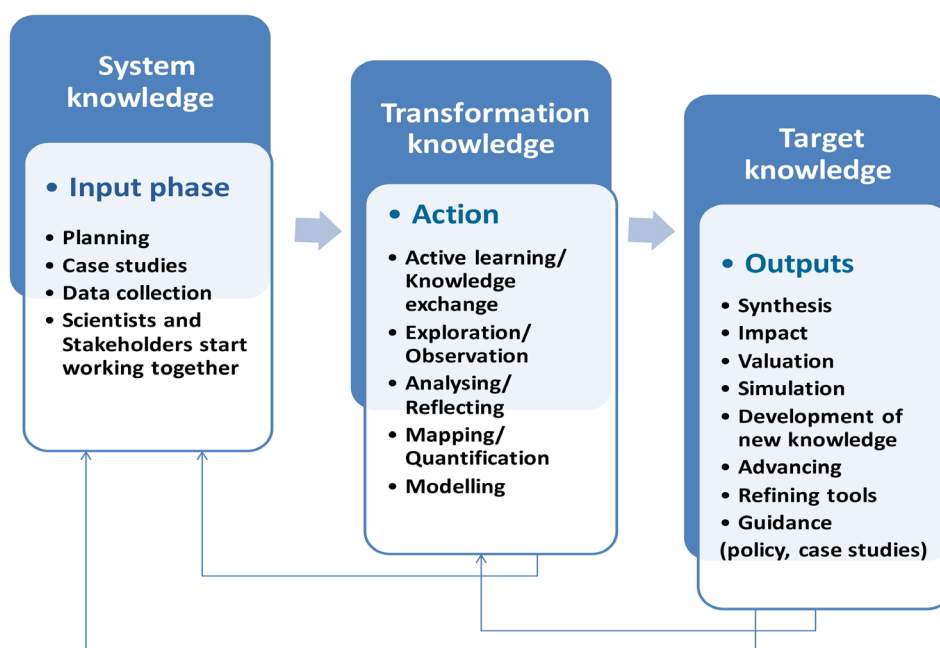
System knowledge

• Input phase

• Planning
• Case studies
• Data collection
• Scientists and Stakeholders start working together

Transformation knowledge

• Action

• Active learning/ Knowledge exchange
• Exploration/ Observation
• Analysing/ Reflecting
• Mapping/ Quantification
• Modelling

Target knowledge

• Outputs

• Synthesis
• Impact
• Valuation
• Simulation
• Development of new knowledge
• Advancing
• Refining tools
• Guidance (policy, case studies)